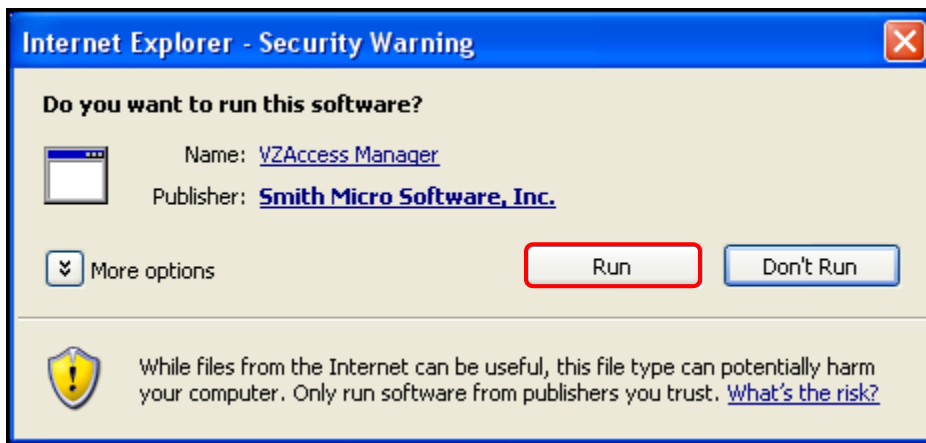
Internet Explorer - Security Warning

Do you want to run this software?

Name: VZAccess Manager

Publisher: Smith Micro Software, Inc.

More options

Run

Don't Run

While files from the Internet can be useful, this file type can potentially harm your computer. Only run software from publishers you trust. What's the risk?